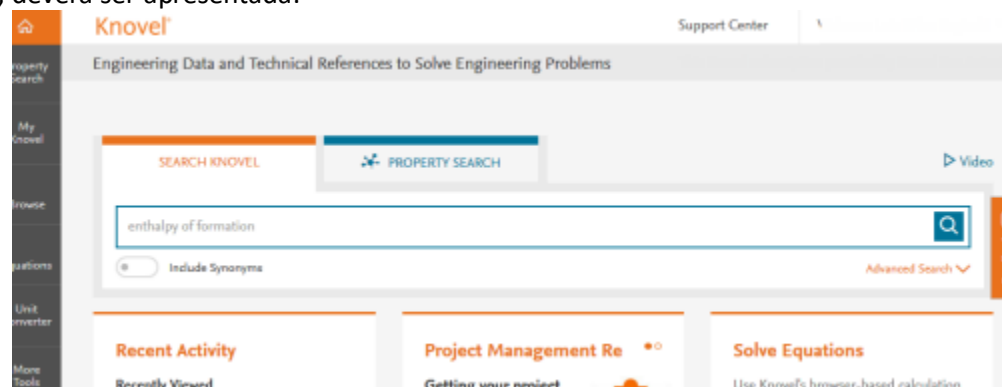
, deverá ser apresentada.

Knovel

Support Center

roperty Search

My Knovel

Browse

quations

Unit onverter

More Tools

Engineering Data and Technical References to Solve Engineering Problems

SEARCH KNOVEL

PROPERTY SEARCH

Video

enthalpy of formation

Include Synonyms

Advanced Search

Recent Activity

Recently Viewed

Project Management Re

Getting your project

Solve Equations

Use Knovel's browser-based calculation